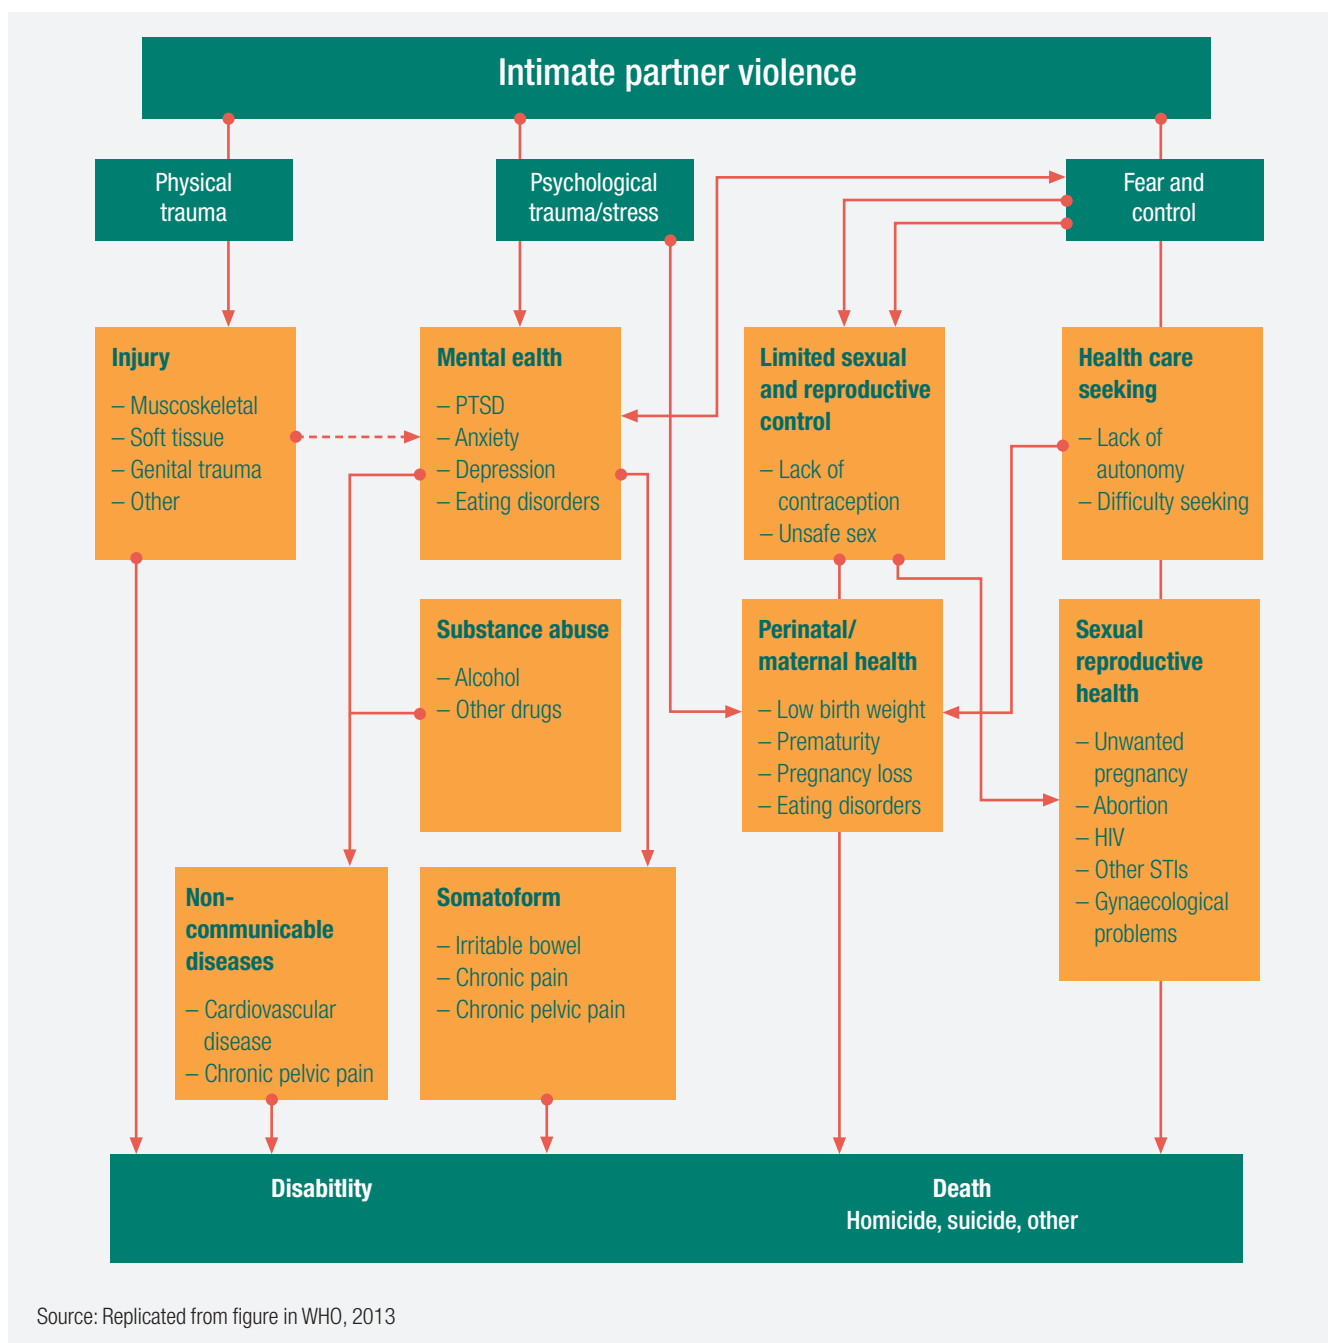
Intimate partner violence

Physical trauma

Psychological trauma/stress

Fear and control

Injury
– Muscoskeletal
– Soft tissue
– Genital trauma
– Other

Mental ealth
– PTSD
– Anxiety
– Depression
– Eating disorders

Limited sexual and reproductive control
– Lack of contraception
– Unsafe sex

Health care seeking
– Lack of autonomy
– Difficulty seeking

Substance abuse
– Alcohol
– Other drugs

Perinatal/ maternal health
– Low birth weight
– Prematurity
– Pregnancy loss
– Eating disorders

Sexual reproductive health
– Unwanted pregnancy
– Abortion
– HIV
– Other STIs
– Gynaecological problems

Non-communicable diseases
– Cardiovascular disease
– Chronic pelvic pain

Somatoform
– Irritable bowel
– Chronic pain
– Chronic pelvic pain

Disabitlity

Death
Homicide, suicide, other

Source: Replicated from figure in WHO, 2013